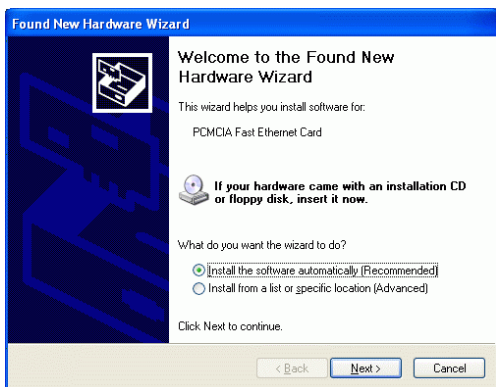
Found New Hardware Wizard

Welcome to the Found New Hardware Wizard

This wizard helps you install software for:

PCMCIA Fast Ethernet Card

If your hardware came with an installation CD or floppy disk, insert it now.

What do you want the wizard to do?

Install the software automatically (Recommended)

Install from a list or specific location (Advanced)

Click Next to continue.

< Back

Next >

Cancel